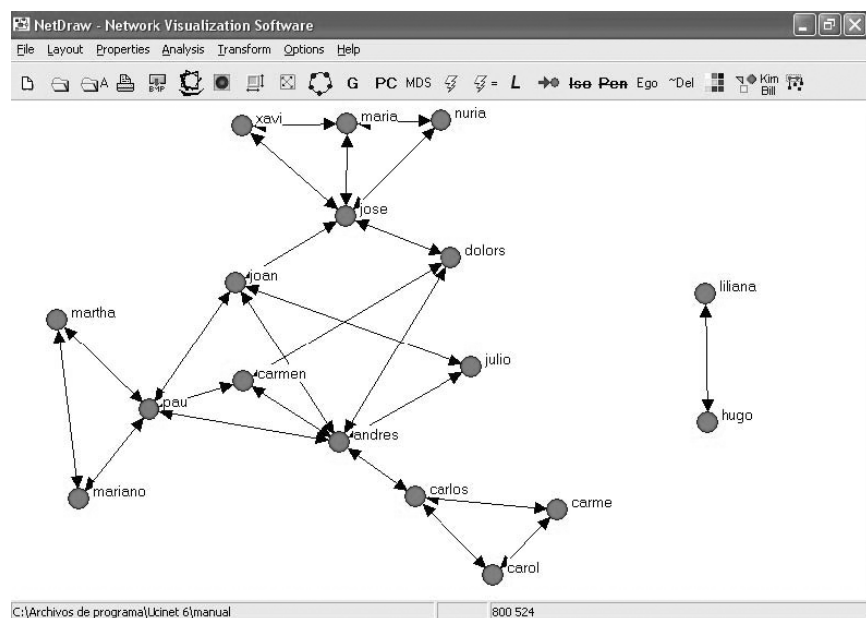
NetDraw - Network Visualization Software

File Layout Properties Analysis Transform Options Help

G PC MDS L Iso Pen Ego ~Del Kim Bill

xavi
maria
nuria
jose
dolors
joan
martha
carmen
julio
pau
andres
mariano
carlos
carme
carol
liliana
hugo

C:\Archivos de programa\Ucinet 6\manual
800 524